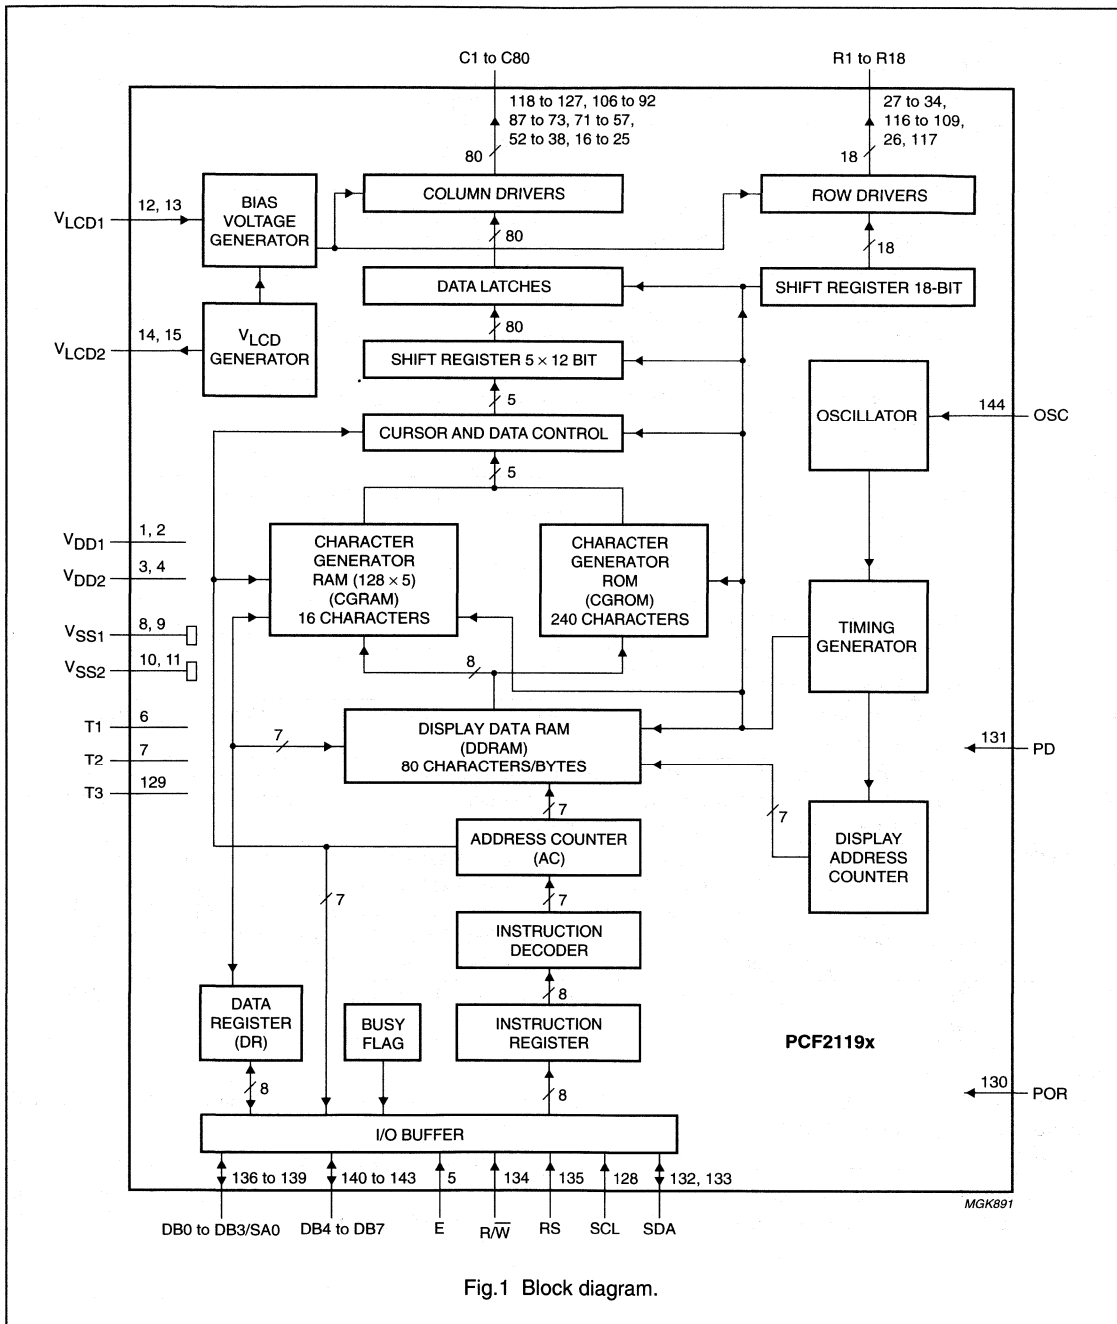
C1 to C80

118 to 127, 106 to 92
87 to 73, 71 to 57,
52 to 38, 16 to 25

80

R1 to R18

27 to 34,
116 to 109,
26, 117

18

$V_{LCD1}$

12, 13

BIAS VOLTAGE GENERATOR

COLUMN DRIVERS

ROW DRIVERS

80

18

DATA LATCHES

SHIFT REGISTER 18-BIT

$V_{LCD2}$

14, 15

$V_{LCD}$ GENERATOR

80

SHIFT REGISTER 5 × 12 BIT

5

OSCILLATOR

144

OSC

CURSOR AND DATA CONTROL

5

$V_{DD1}$

1, 2

$V_{DD2}$

3, 4

$V_{SS1}$

8, 9

$V_{SS2}$

10, 11

CHARACTER GENERATOR RAM (128 × 5) (CGRAM) 16 CHARACTERS

CHARACTER GENERATOR ROM (CGROM) 240 CHARACTERS

TIMING GENERATOR

8

T1

6

T2

7

T3

129

7

DISPLAY DATA RAM (DDRAM) 80 CHARACTERS/BYTES

131

PD

7

7

ADDRESS COUNTER (AC)

DISPLAY ADDRESS COUNTER

7

7

INSTRUCTION DECODER

8

DATA REGISTER (DR)

BUSY FLAG

INSTRUCTION REGISTER

PCF2119x

8

8

130

POR

I/O BUFFER

136 to 139

140 to 143

5

134

135

128

132, 133

MGK891

DB0 to DB3/SA0

DB4 to DB7

E

R/$\overline{W}$

RS

SCL

SDA

Fig.1 Block diagram.